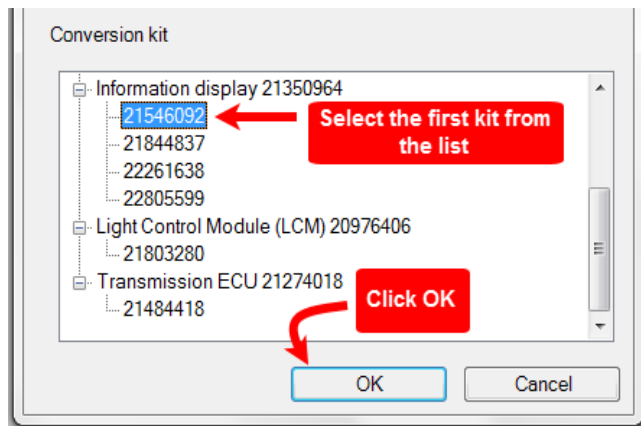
Conversion kit

Information display 21350964
21546092
21844837
22261638
22805599
Light Control Module (LCM) 20976406
21803280
Transmission ECU 21274018
21484418

Select the first kit from the list

Click OK

OK

Cancel